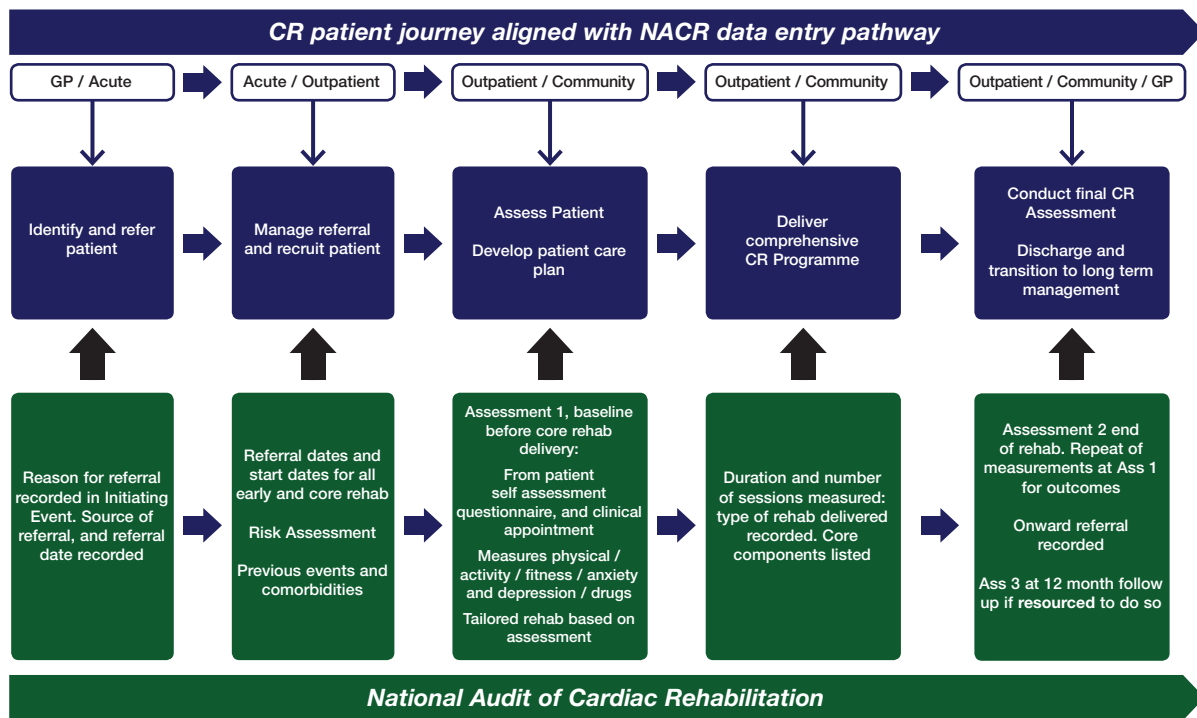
CR patient journey aligned with NACR data entry pathway

GP / Acute

Acute / Outpatient

Outpatient / Community

Outpatient / Community

Outpatient / Community / GP

Identify and refer patient

Manage referral and recruit patient

Assess Patient

Develop patient care plan

Deliver comprehensive CR Programme

Conduct final CR Assessment

Discharge and transition to long term management

Reason for referral recorded in Initiating Event. Source of referral, and referral date recorded

Referral dates and start dates for all early and core rehab

Risk Assessment

Previous events and comorbidities

Assessment 1, baseline before core rehab delivery:

From patient self assessment questionnaire, and clinical appointment

Measures physical / activity / fitness / anxiety and depression / drugs

Tailored rehab based on assessment

Duration and number of sessions measured: type of rehab delivered recorded. Core components listed

Assessment 2 end of rehab. Repeat of measurements at Ass 1 for outcomes

Onward referral recorded

Ass 3 at 12 month follow up if resourced to do so

National Audit of Cardiac Rehabilitation